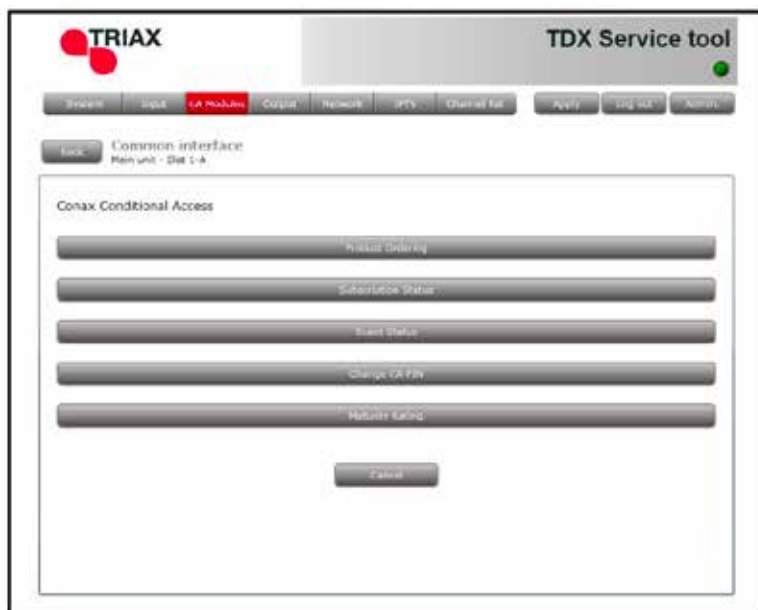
TRIAX

TDX Service tool

System | Input | CA Modules | Output | Network | IPTV | Channel list | Apply | Log out | Admin

Back

Common interface
Main unit - Slot 1-A

Conax Conditional Access

Product Ordering

Subscription Status

Event Status

Change CA PIN

Maturity Rating

Cancel